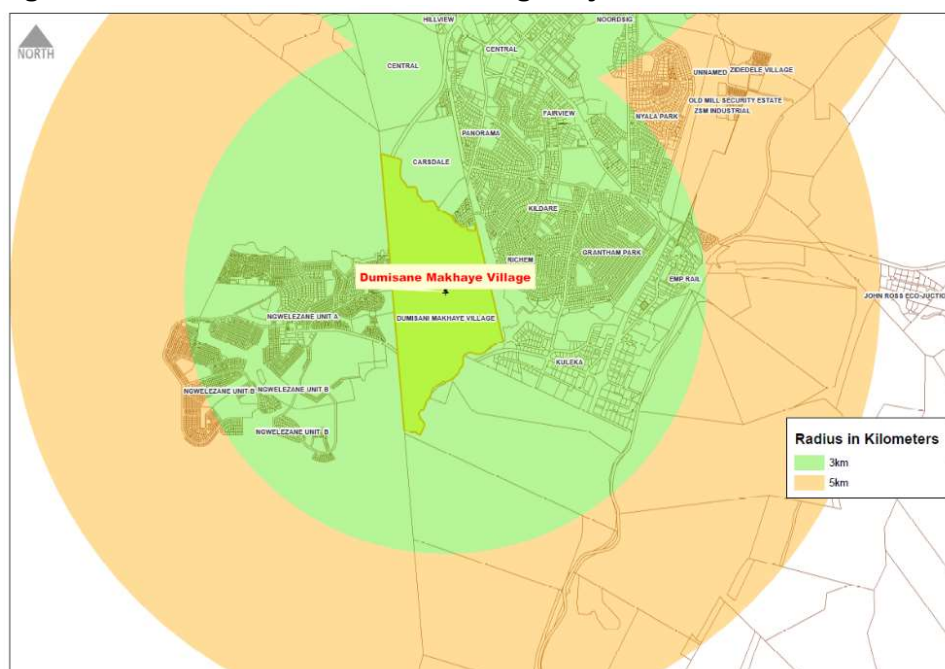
NORTH

HILLVIEW
NOORDSIG
CENTRAL
CENTRAL
UNNAMED
ZIDEDELE VILLAGE
OLD MILL SECURITY ESTATE
ZSM INDUSTRIAL
FAIRVIEW
NYALA PARK
PANORAMA
CARSDALE
KILDARE
RICHEM
GRANTHAM PARK
Dumisane Makhaye Village
EMP RAIL
JOHN ROSS ECO-JUCTION
NGWELEZANE UNIT A
DUMISANI MAKHAYE VILLAGE
KULEKA
NGWELEZANE UNIT B
NGWELEZANE UNIT B
NGWELEZANE UNIT B

Radius in Kilometers
3km
5km